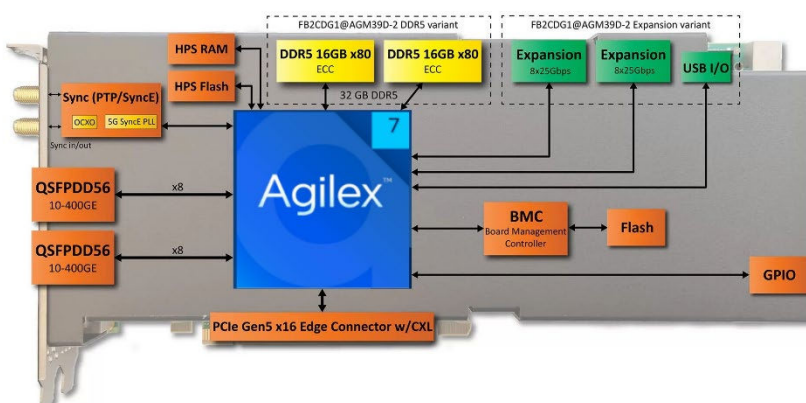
FB2CDG1@AGM39D-2 DDR5 variant

FB2CDG1@AGM39D-2 Expansion variant

HPS RAM

DDR5 16GB x80
ECC

DDR5 16GB x80
ECC

Expansion
8x25Gbps

Expansion
8x25Gbps

USB I/O

HPS Flash

32 GB DDR5

Sync (PTP/SyncE)
OCXO
5G SyncE PLL

Sync in/out

7

Agilex™

QSFPDD56
10-400GE

x8

QSFPDD56
10-400GE

x8

BMC
Board Management Controller

Flash

GPIO

PCIe Gen5 x16 Edge Connector w/CXL